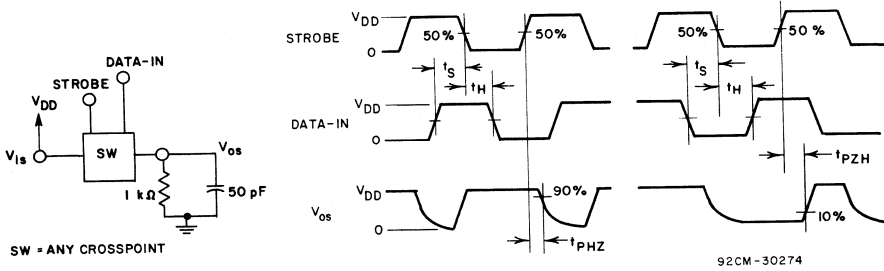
STROBE
DATA-IN
$V_{DD}$
$V_{Is}$
SW
$V_{os}$
1 kΩ
50 pF
SW = ANY CROSSPOINT

STROBE
$V_{DD}$
0
50%
50%
$t_S$
$t_H$
DATA-IN
$V_{DD}$
0
$V_{os}$
$V_{DD}$
0
90%
$t_{PHZ}$

50%
50 %
$t_S$
$t_H$
$t_{PZH}$
10%

92CM-30274